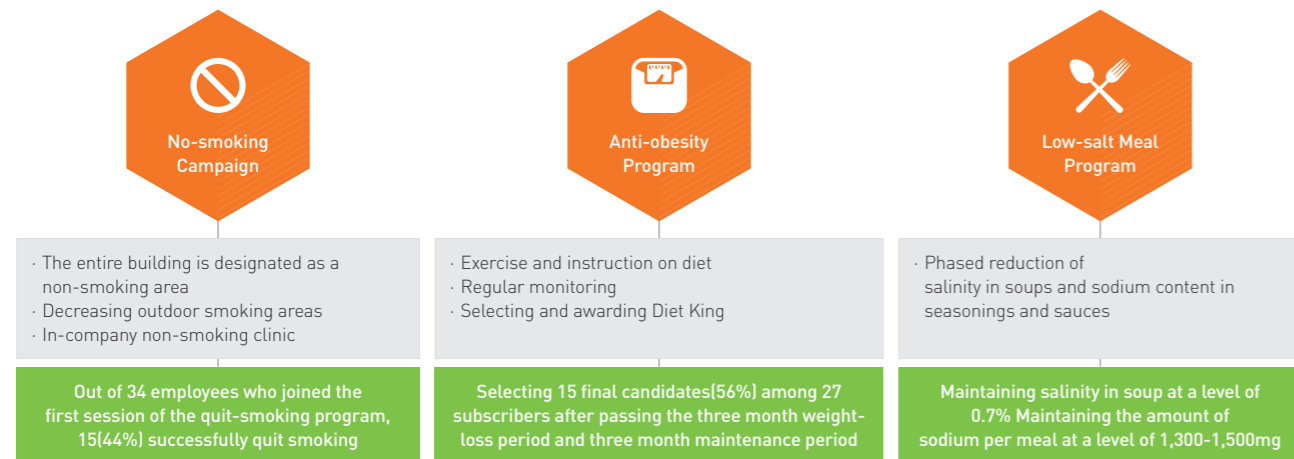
No-smoking Campaign

· The entire building is designated as a non-smoking area
· Decreasing outdoor smoking areas
· In-company non-smoking clinic

Out of 34 employees who joined the first session of the quit-smoking program, 15(44%) successfully quit smoking

Anti-obesity Program

· Exercise and instruction on diet
· Regular monitoring
· Selecting and awarding Diet King

Selecting 15 final candidates(56%) among 27 subscribers after passing the three month weight-loss period and three month maintenance period

Low-salt Meal Program

· Phased reduction of salinity in soups and sodium content in seasonings and sauces

Maintaining salinity in soup at a level of 0.7% Maintaining the amount of sodium per meal at a level of 1,300-1,500mg